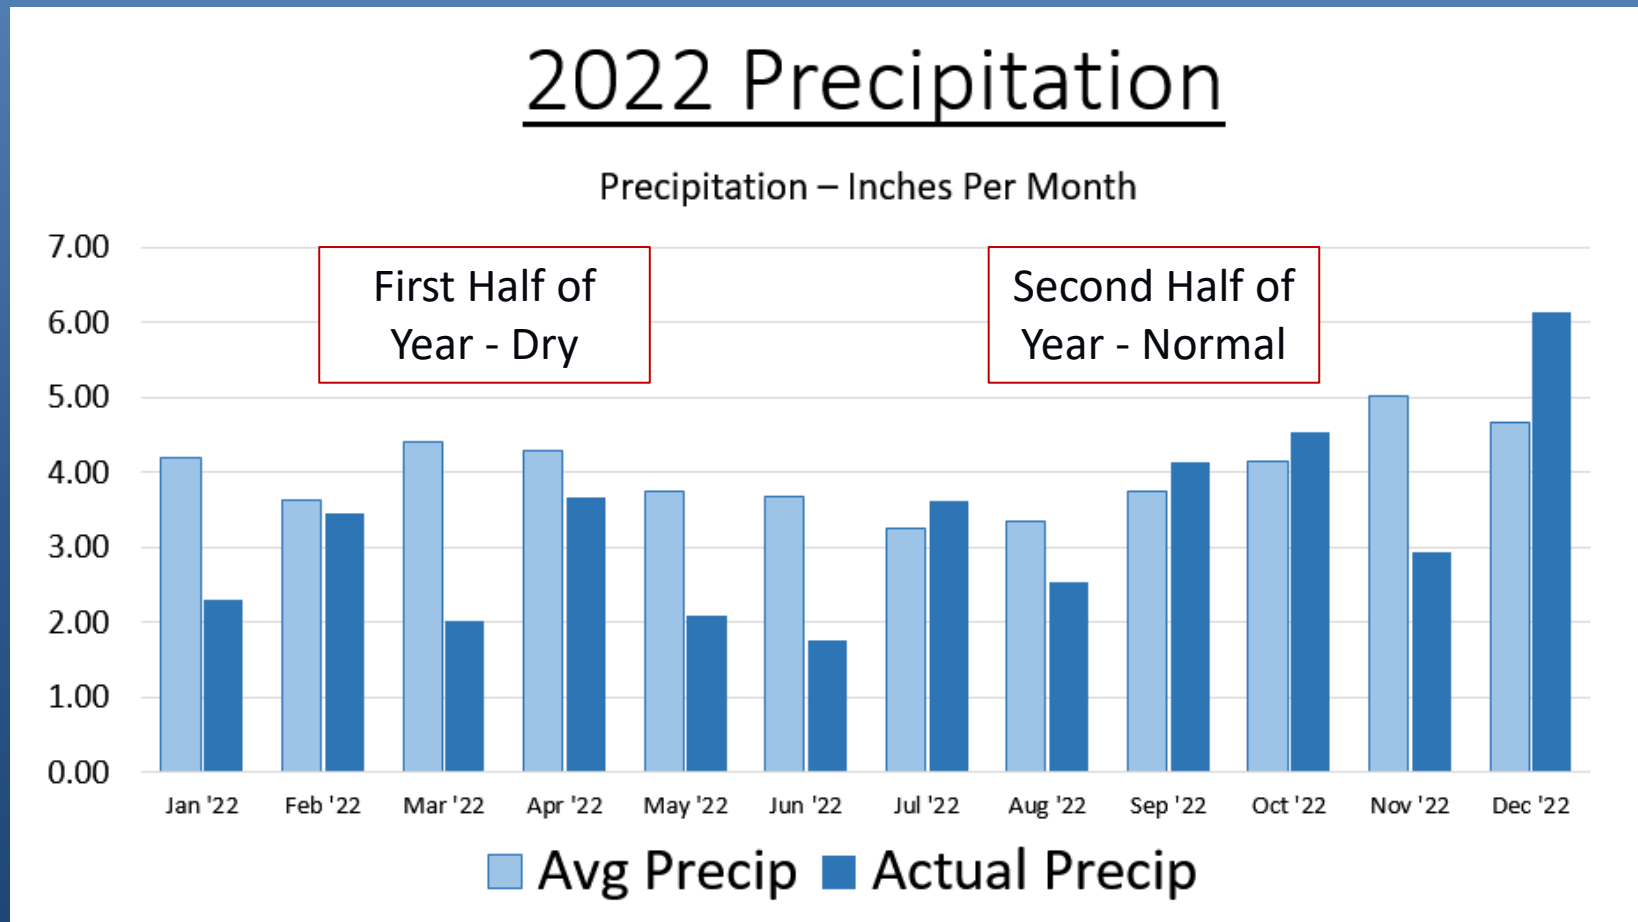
2022 Precipitation

Precipitation – Inches Per Month

7.00
6.00
5.00
4.00
3.00
2.00
1.00
0.00

First Half of Year - Dry

Second Half of Year - Normal

Jan '22
Feb '22
Mar '22
Apr '22
May '22
Jun '22
Jul '22
Aug '22
Sep '22
Oct '22
Nov '22
Dec '22

Avg Precip
Actual Precip